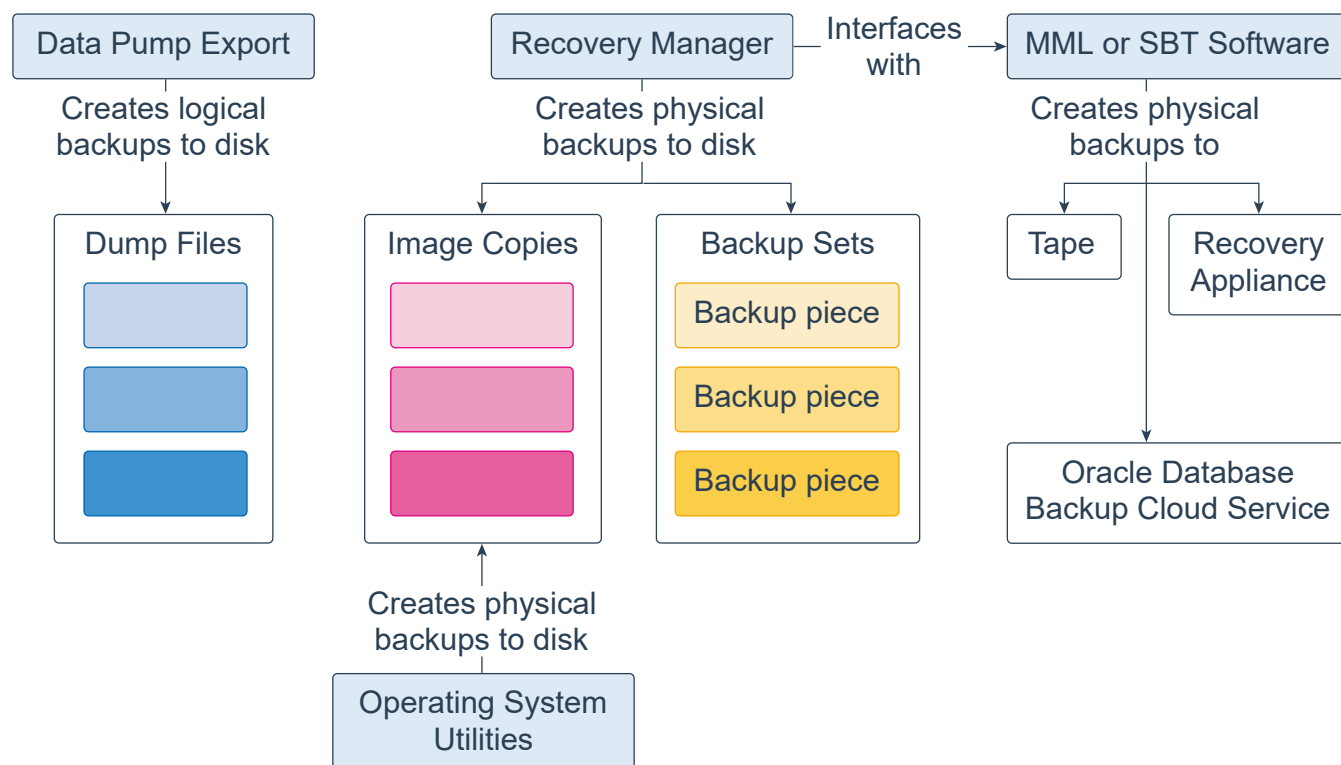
Data Pump Export

Creates logical backups to disk

Dump Files

Recovery Manager

Interfaces with

MML or SBT Software

Creates physical backups to disk

Image Copies

Backup Sets

Backup piece

Backup piece

Backup piece

Creates physical backups to

Tape

Recovery Appliance

Oracle Database Backup Cloud Service

Creates physical backups to disk

Operating System Utilities